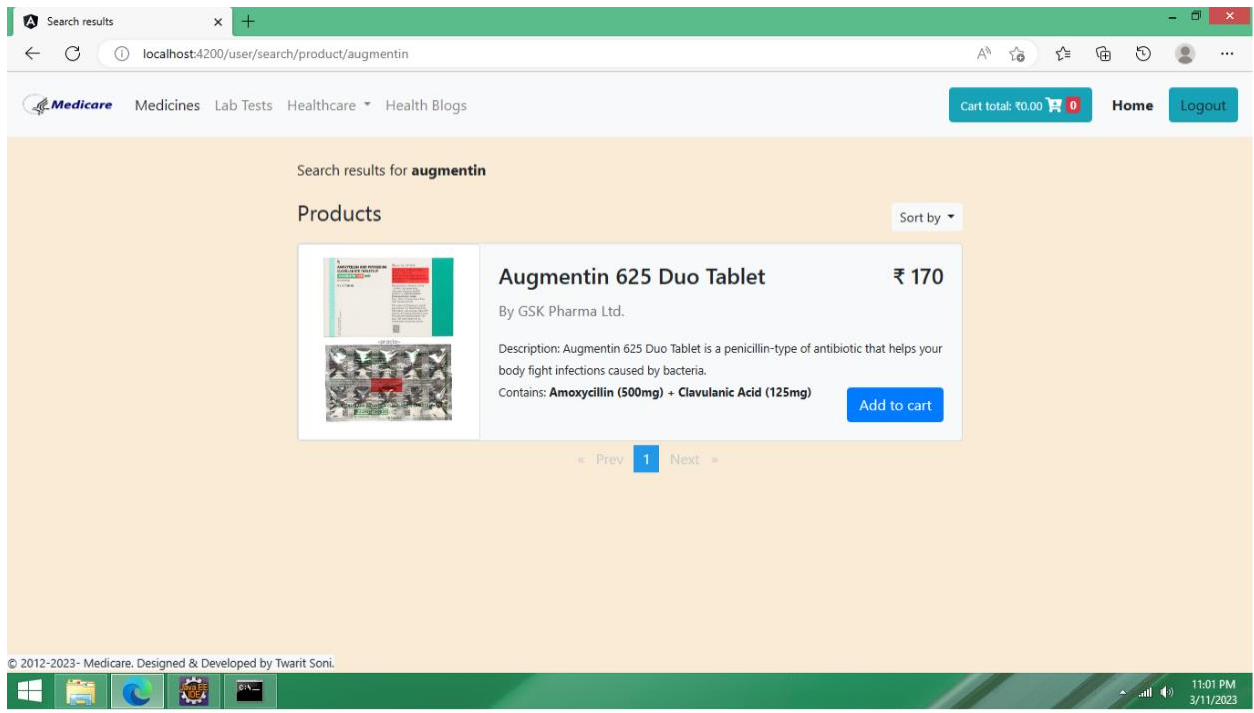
Search results

localhost:4200/user/search/product/augmentin

Medicare Medicines Lab Tests Healthcare Health Blogs

Cart total: ₹0.00 0 Home Logout

Search results for **augmentin**

Products

Sort by

Augmentin 625 Duo Tablet

₹ 170

By GSK Pharma Ltd.

Description: Augmentin 625 Duo Tablet is a penicillin-type of antibiotic that helps your body fight infections caused by bacteria.

Contains: **Amoxycillin (500mg)** + **Clavulanic Acid (125mg)**

Add to cart

« Prev 1 Next »

© 2012-2023- Medicare. Designed & Developed by Twarit Soni.

11:01 PM
3/11/2023